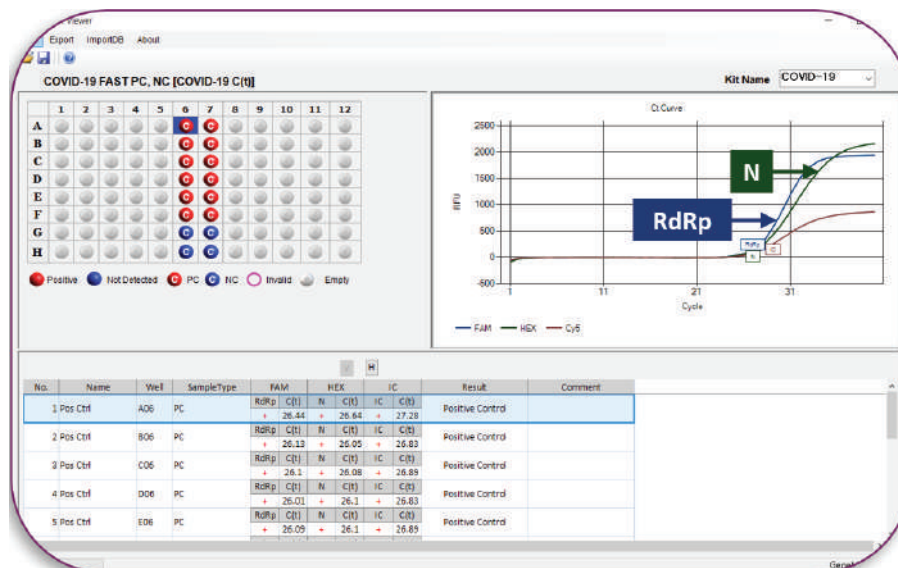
Viewer

Export ImportDB About

COVID-19 FAST PC, NC [COVID-19 C(t)]

Kit Name COVID-19

| | 1 | 2 | 3 | 4 | 5 | 6 | 7 | 8 | 9 | 10 | 11 | 12 |
|---|---|---|---|---|---|---|---|---|---|---|---|---|
| A | | | | | | C | C | | | | | |
| B | | | | | | C | C | | | | | |
| C | | | | | | C | C | | | | | |
| D | | | | | | C | C | | | | | |
| E | | | | | | C | C | | | | | |
| F | | | | | | C | C | | | | | |
| G | | | | | | C | C | | | | | |
| H | | | | | | C | C | | | | | |

Positive Not Detected C PC C NC Invalid Empty

Ct Curve

2500
2000
1500
1000
500
0
-500

RFU

1 11 21 31

Cycle

N

RdRp

RdRp N IC

FAM HEX Cy5

H

| No. | Name | Well | SampleType | FAM | | HEX | | IC | | Result | Comment |
|---|---|---|---|---|---|---|---|---|---|---|---|
| | | | | RdRp | C(t) | N | C(t) | IC | C(t) | | |
| 1 | Pos Ctrl | A06 | PC | + | 26.44 | + | 26.64 | + | 27.28 | Positive Control | |
| 2 | Pos Ctrl | B06 | PC | + | 26.13 | + | 26.05 | + | 26.83 | Positive Control | |
| 3 | Pos Ctrl | C06 | PC | + | 26.1 | + | 26.08 | + | 26.89 | Positive Control | |
| 4 | Pos Ctrl | D06 | PC | + | 26.01 | + | 26.1 | + | 26.83 | Positive Control | |
| 5 | Pos Ctrl | E06 | PC | + | 26.09 | + | 26.1 | + | 26.89 | Positive Control | |

Gene